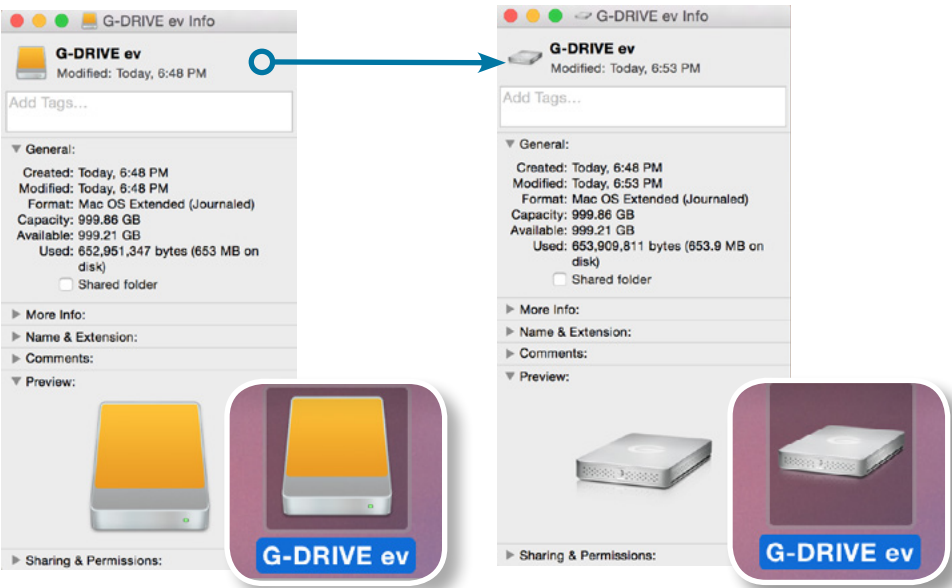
G-DRIVE ev Info

G-DRIVE ev
Modified: Today, 6:48 PM

Add Tags...

General:

Created: Today, 6:48 PM
Modified: Today, 6:48 PM
Format: Mac OS Extended (Journaled)
Capacity: 999.86 GB
Available: 999.21 GB
Used: 652,951,347 bytes (653 MB on disk)
Shared folder

More Info:
Name & Extension:
Comments:
Preview:

Sharing & Permissions:

G-DRIVE ev

G-DRIVE ev Info

G-DRIVE ev
Modified: Today, 6:53 PM

Add Tags...

General:

Created: Today, 6:48 PM
Modified: Today, 6:53 PM
Format: Mac OS Extended (Journaled)
Capacity: 999.86 GB
Available: 999.21 GB
Used: 653,909,811 bytes (653.9 MB on disk)
Shared folder

More Info:
Name & Extension:
Comments:
Preview:

Sharing & Permissions:

G-DRIVE ev